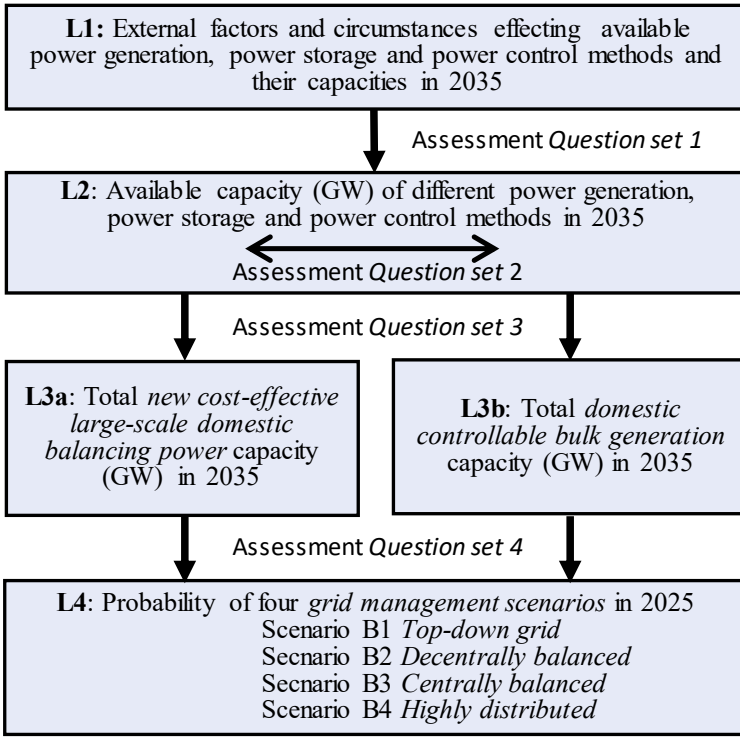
**L1:** External factors and circumstances effecting available power generation, power storage and power control methods and their capacities in 2035

Assessment *Question set 1*

**L2**: Available capacity (GW) of different power generation, power storage and power control methods in 2035

Assessment *Question set* 2

Assessment *Question set 3*

**L3a**: Total *new cost-effective large-scale domestic balancing power* capacity (GW) in 2035

**L3b**: Total *domestic controllable bulk generation* capacity (GW) in 2035

Assessment *Question set 4*

**L4**: Probability of four *grid management scenarios* in 2025
Scenario B1 *Top-down grid*
Secnario B2 *Decentrally balanced*
Secnario B3 *Centrally balanced*
Secnario B4 *Highly distributed*